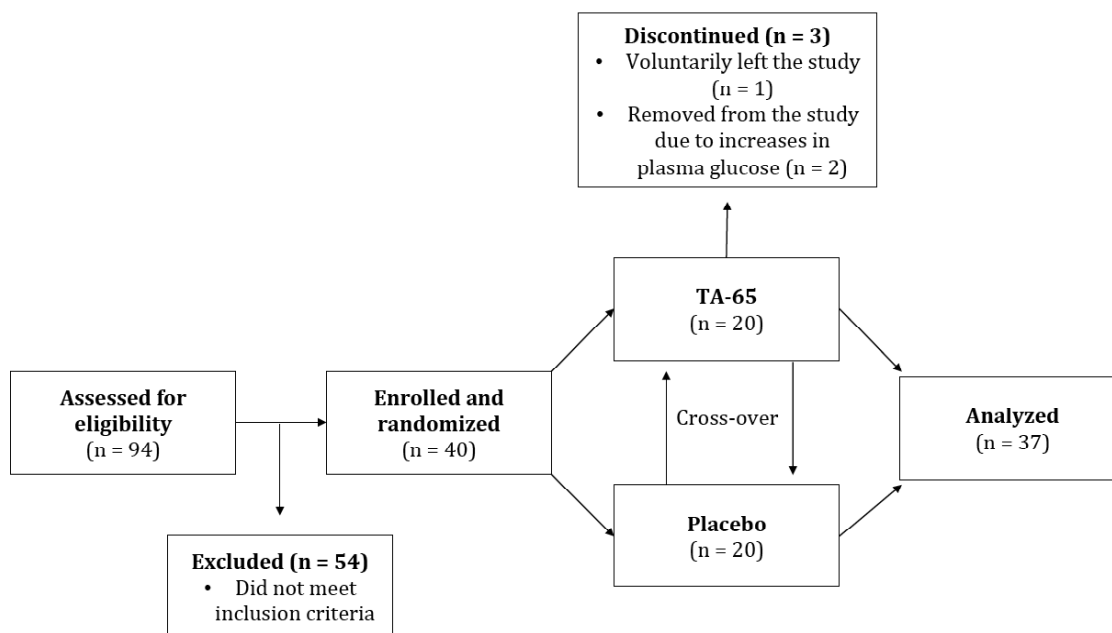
Discontinued (n = 3)
• Voluntarily left the study (n = 1)
• Removed from the study due to increases in plasma glucose (n = 2)

TA-65
(n = 20)

Assessed for eligibility
(n = 94)

Enrolled and randomized
(n = 40)

Cross-over

Analyzed
(n = 37)

Placebo
(n = 20)

Excluded (n = 54)
• Did not meet inclusion criteria